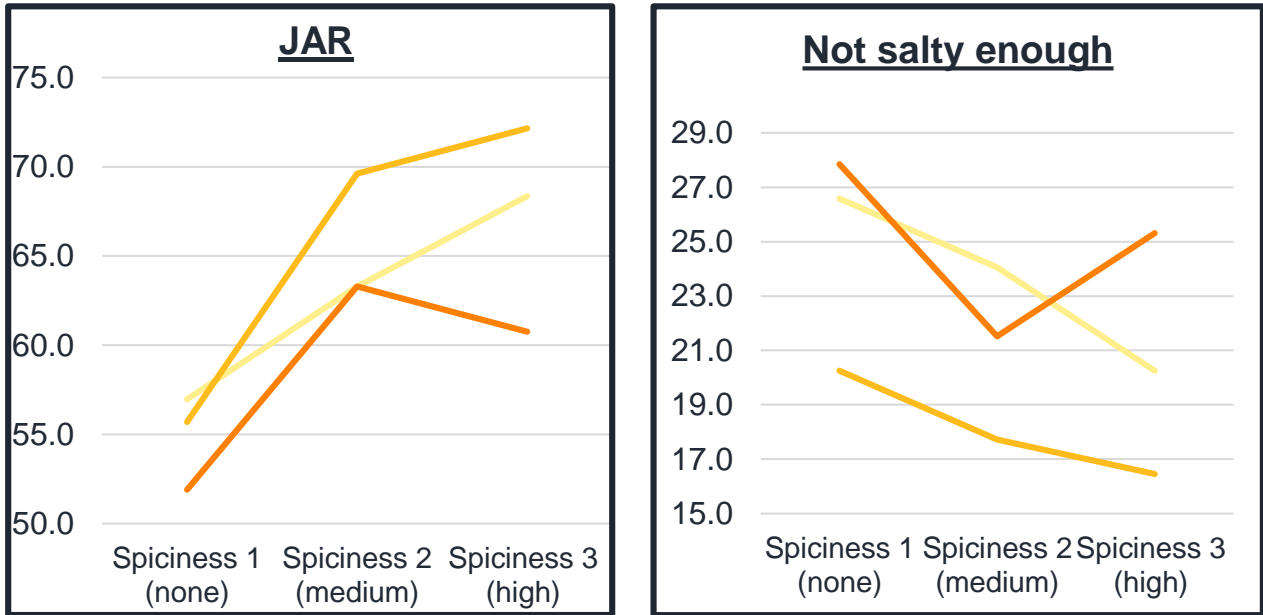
JAR

75.0
70.0
65.0
60.0
55.0
50.0

Spiciness 1 (none)
Spiciness 2 (medium)
Spiciness 3 (high)

Not salty enough

29.0
27.0
25.0
23.0
21.0
19.0
17.0
15.0

Spiciness 1 (none)
Spiciness 2 (medium)
Spiciness 3 (high)